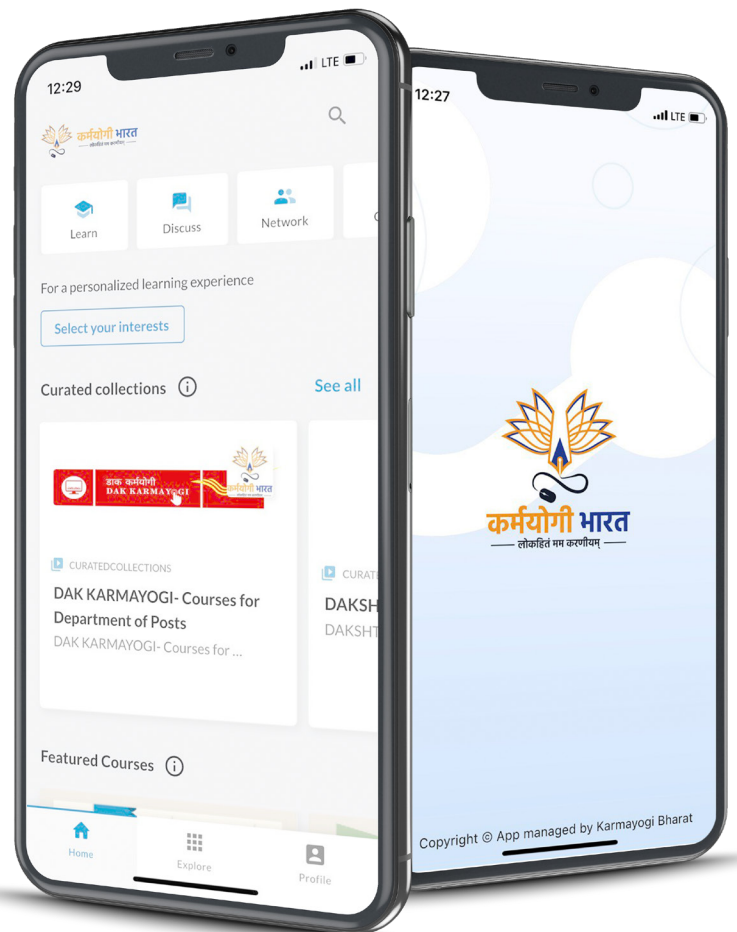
12:29

LTE

कर्मयोगी भारत
लोकहितं मम करणीयम्

Learn

Discuss

Network

For a personalized learning experience

Select your interests

Curated collections

See all

डाक कर्मयोगी
DAK KARMAYOGI

कर्मयोगी भारत

CURATEDCOLLECTIONS

DAK KARMAYOGI- Courses for Department of Posts

DAK KARMAYOGI- Courses for ...

CURAT

DAKSH

DAKSHT

Featured Courses

Home

Explore

Profile

12:27

LTE

कर्मयोगी भारत
लोकहितं मम करणीयम्

Copyright © App managed by Karmayogi Bharat